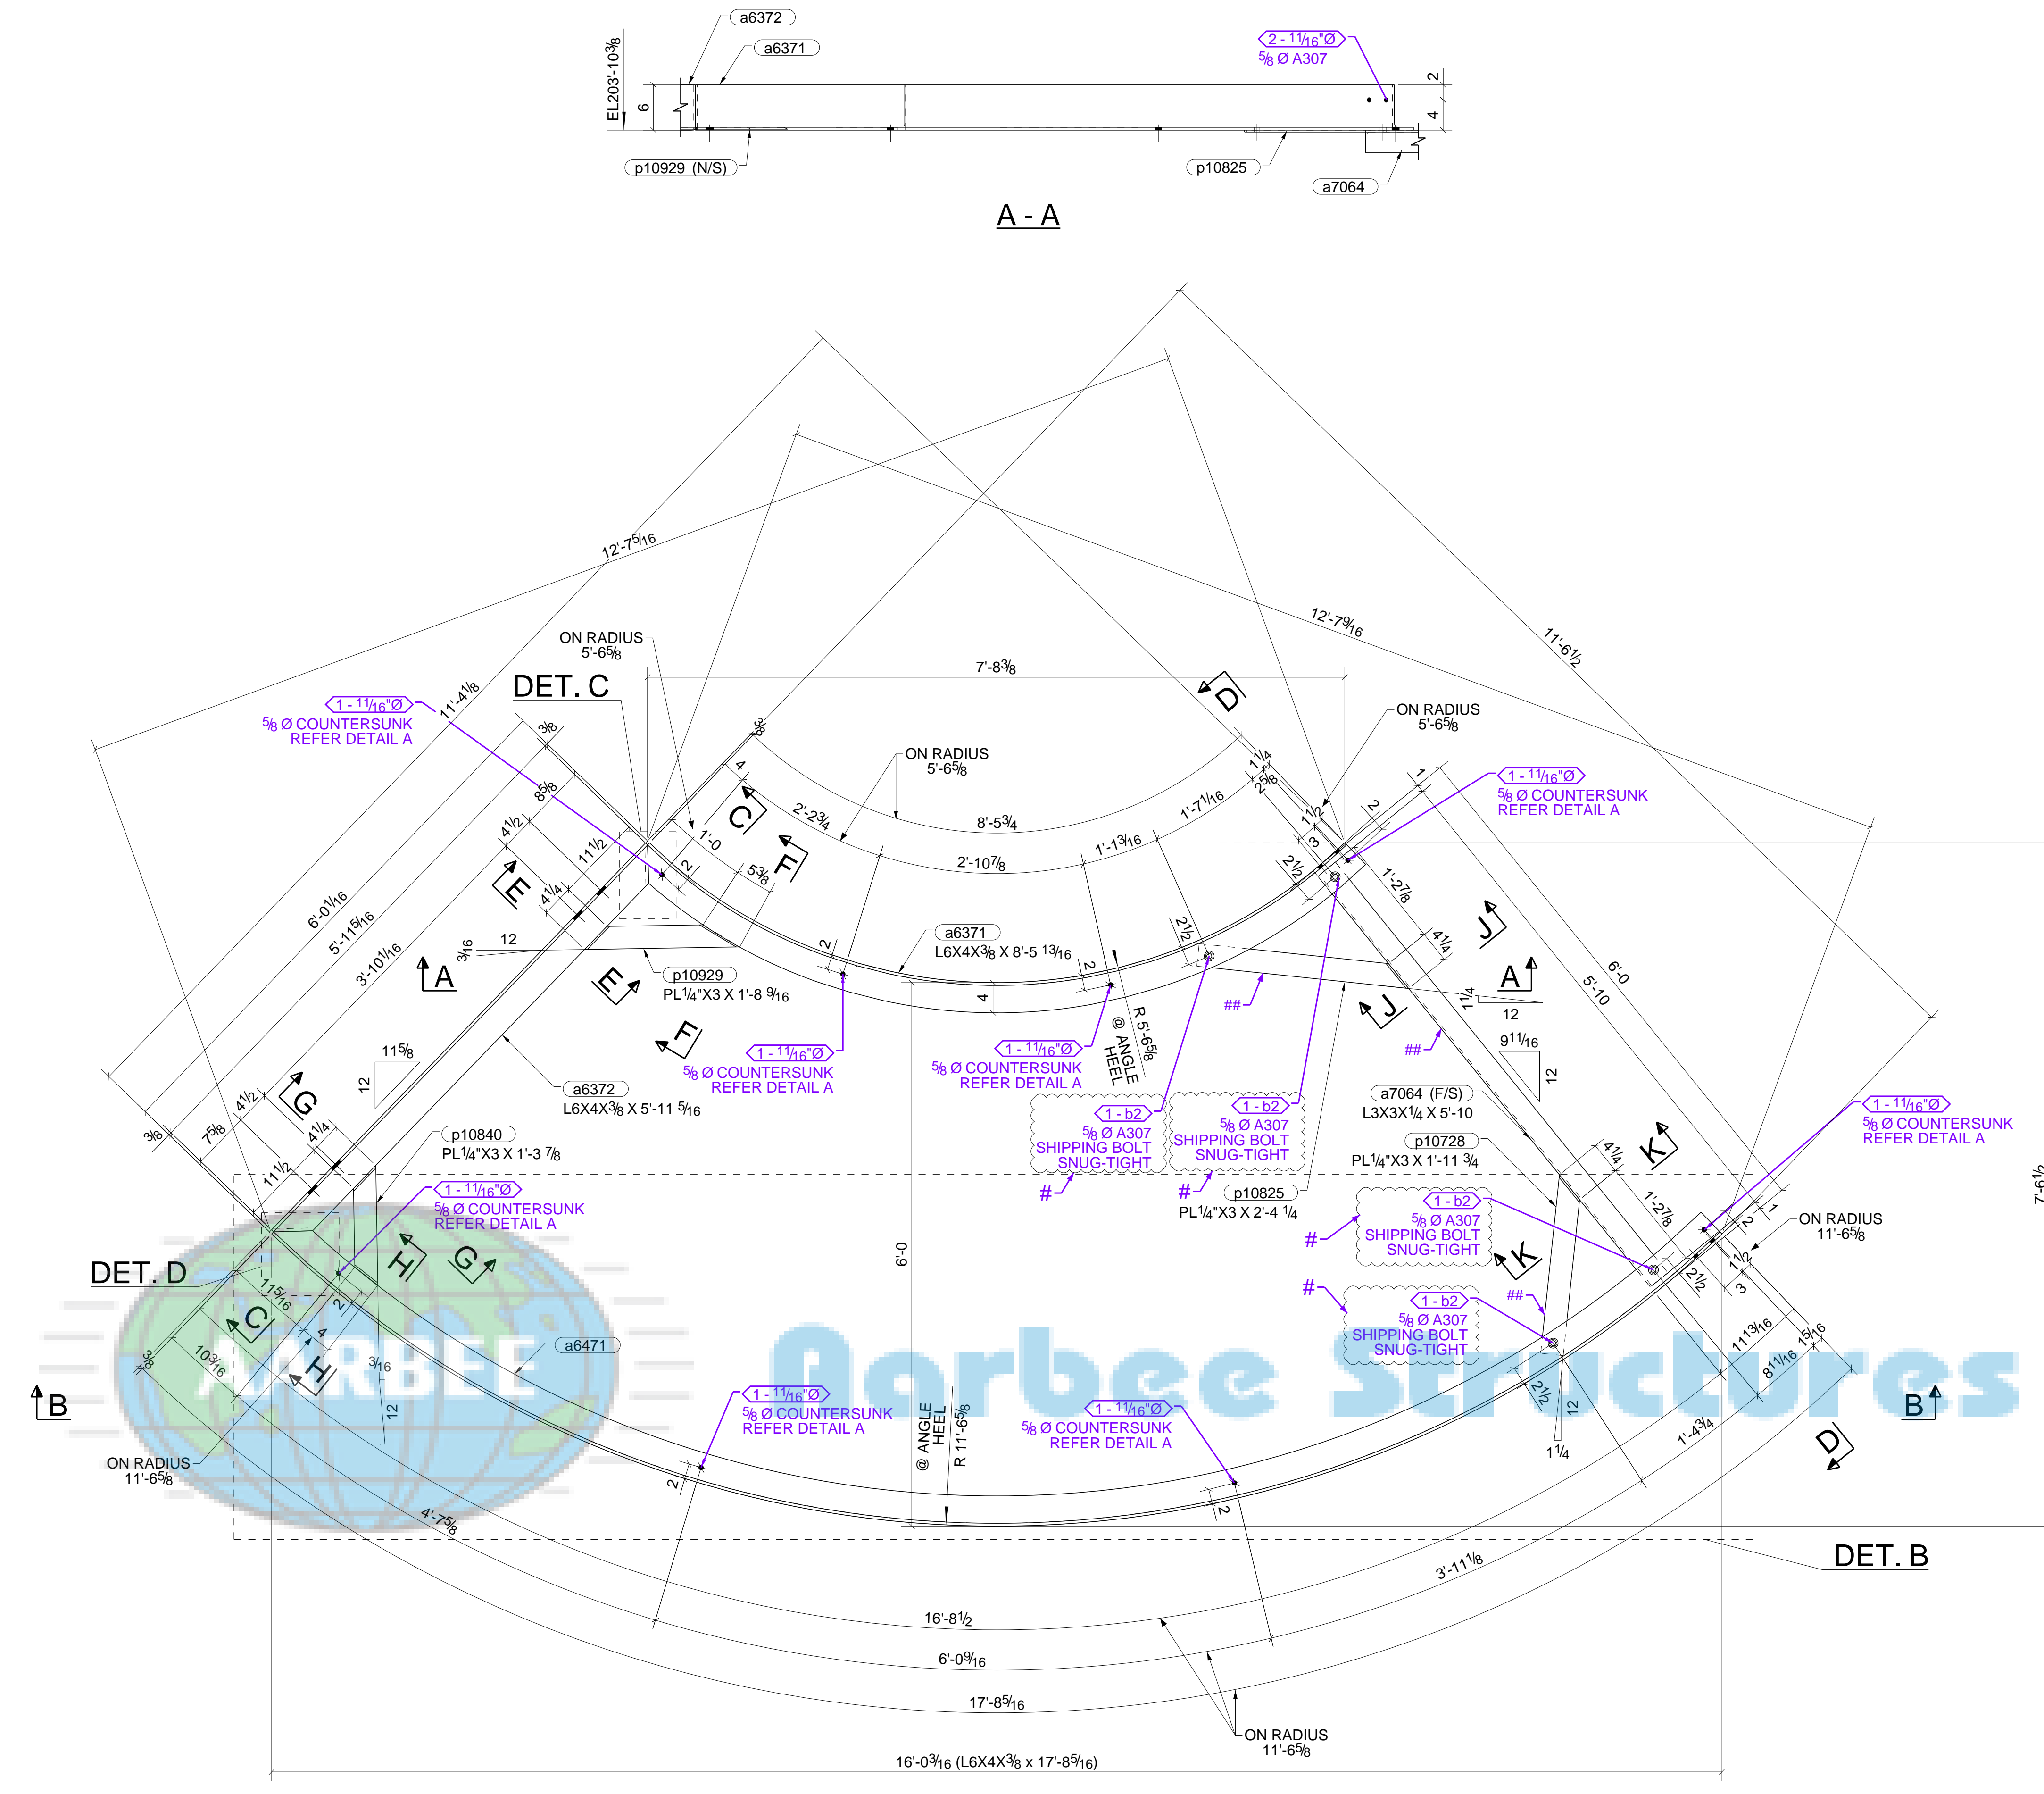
a6372
a6371
EL203'-10$\frac{3}{8}$
6
2 - $\frac{11}{16}$"Ø
$\frac{5}{8}$ Ø A307
2
4
p10929 (N/S)
p10825
a7064
A - A

12'-7$\frac{5}{16}$
12'-7$\frac{9}{16}$
11'-6$\frac{1}{2}$
ON RADIUS 5'-6$\frac{5}{8}$
7'-8$\frac{3}{8}$
DET. C
1 - $\frac{11}{16}$"Ø
$\frac{5}{8}$ Ø COUNTERSUNK REFER DETAIL A
11'-4$\frac{1}{8}$
D
ON RADIUS 5'-6$\frac{5}{8}$
ON RADIUS 5'-6$\frac{5}{8}$
1 - $\frac{11}{16}$"Ø
$\frac{5}{8}$ Ø COUNTERSUNK REFER DETAIL A
8'-5$\frac{3}{4}$
2'-2$\frac{3}{4}$
1'-7$\frac{1}{16}$
2'-10$\frac{7}{8}$
1'-1$\frac{3}{16}$
1'-0
C
F
E
1'-2$\frac{7}{8}$
J
6'-0$\frac{1}{16}$
5'-11$\frac{5}{16}$
3'-10$\frac{1}{16}$
a6371
L6X4X$\frac{3}{8}$ X 8'-5 $\frac{13}{16}$
p10929
PL$\frac{1}{4}$"X3 X 1'-8 $\frac{9}{16}$
A
A
12
12
$\frac{3}{16}$
R 5'-6$\frac{5}{8}$ @ ANGLE HEEL
6'-0
5'-10
9$\frac{11}{16}$
1 - $\frac{11}{16}$"Ø
$\frac{5}{8}$ Ø COUNTERSUNK REFER DETAIL A
1 - $\frac{11}{16}$"Ø
$\frac{5}{8}$ Ø COUNTERSUNK REFER DETAIL A
11$\frac{5}{8}$
G
a6372
L6X4X$\frac{3}{8}$ X 5'-11 $\frac{5}{16}$
a7064 (F/S)
L3X3X$\frac{1}{4}$ X 5'-10
1 - b2
$\frac{5}{8}$ Ø A307 SHIPPING BOLT SNUG-TIGHT
1 - b2
$\frac{5}{8}$ Ø A307 SHIPPING BOLT SNUG-TIGHT
p10728
PL$\frac{1}{4}$"X3 X 1'-11 $\frac{3}{4}$
p10840
PL$\frac{1}{4}$"X3 X 1'-3 $\frac{7}{8}$
1 - $\frac{11}{16}$"Ø
$\frac{5}{8}$ Ø COUNTERSUNK REFER DETAIL A
p10825
PL$\frac{1}{4}$"X3 X 2'-4 $\frac{1}{4}$
K
1 - $\frac{11}{16}$"Ø
$\frac{5}{8}$ Ø COUNTERSUNK REFER DETAIL A
1 - b2
$\frac{5}{8}$ Ø A307 SHIPPING BOLT SNUG-TIGHT
ON RADIUS 11'-6$\frac{5}{8}$
DET. D
H
G
1 - b2
$\frac{5}{8}$ Ø A307 SHIPPING BOLT SNUG-TIGHT
a6471
B
B
1 - $\frac{11}{16}$"Ø
$\frac{5}{8}$ Ø COUNTERSUNK REFER DETAIL A
1 - $\frac{11}{16}$"Ø
$\frac{5}{8}$ Ø COUNTERSUNK REFER DETAIL A
@ ANGLE HEEL R 11'-6$\frac{5}{8}$
ON RADIUS 11'-6$\frac{5}{8}$
4'-7$\frac{5}{8}$
1'-4$\frac{3}{4}$
DET. B
3'-11$\frac{1}{8}$
16'-8$\frac{1}{2}$
6'-0$\frac{9}{16}$
17'-8$\frac{5}{16}$
ON RADIUS 11'-6$\frac{5}{8}$
16'-0$\frac{3}{16}$ (L6X4X$\frac{3}{8}$ x 17'-8$\frac{5}{16}$)
7'-6$\frac{1}{2}$
Aarbee Structures
AARBEE